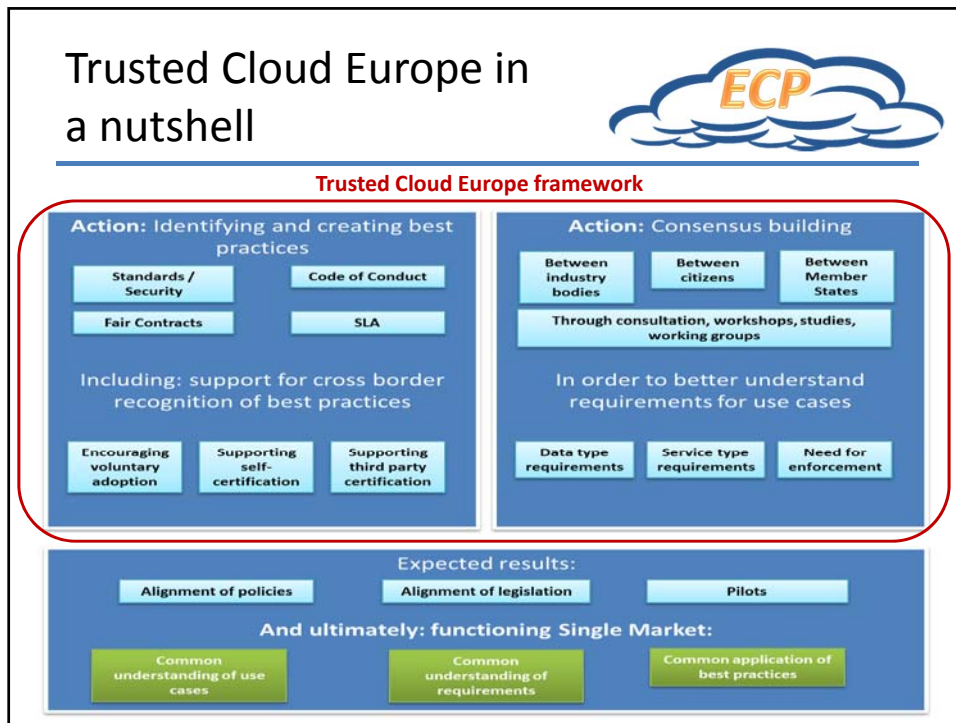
Trusted Cloud Europe in a nutshell

ECP

Trusted Cloud Europe framework

Action: Identifying and creating best practices

Standards / Security

Code of Conduct

Fair Contracts

SLA

Including: support for cross border recognition of best practices

Encouraging voluntary adoption

Supporting self-certification

Supporting third party certification

Action: Consensus building

Between industry bodies

Between citizens

Between Member States

Through consultation, workshops, studies, working groups

In order to better understand requirements for use cases

Data type requirements

Service type requirements

Need for enforcement

Expected results:

Alignment of policies

Alignment of legislation

Pilots

And ultimately: functioning Single Market:

Common understanding of use cases

Common understanding of requirements

Common application of best practices